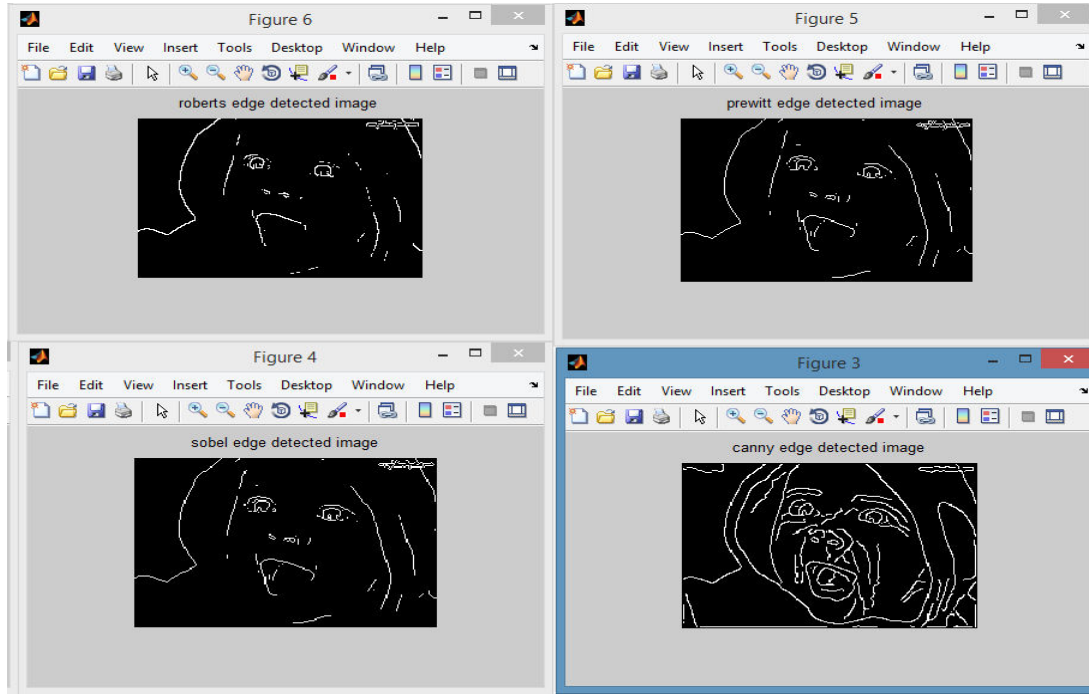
Figure 6

File Edit View Insert Tools Desktop Window Help

roberts edge detected image

Figure 5

File Edit View Insert Tools Desktop Window Help

prewitt edge detected image

Figure 4

File Edit View Insert Tools Desktop Window Help

sobel edge detected image

Figure 3

File Edit View Insert Tools Desktop Window Help

canny edge detected image